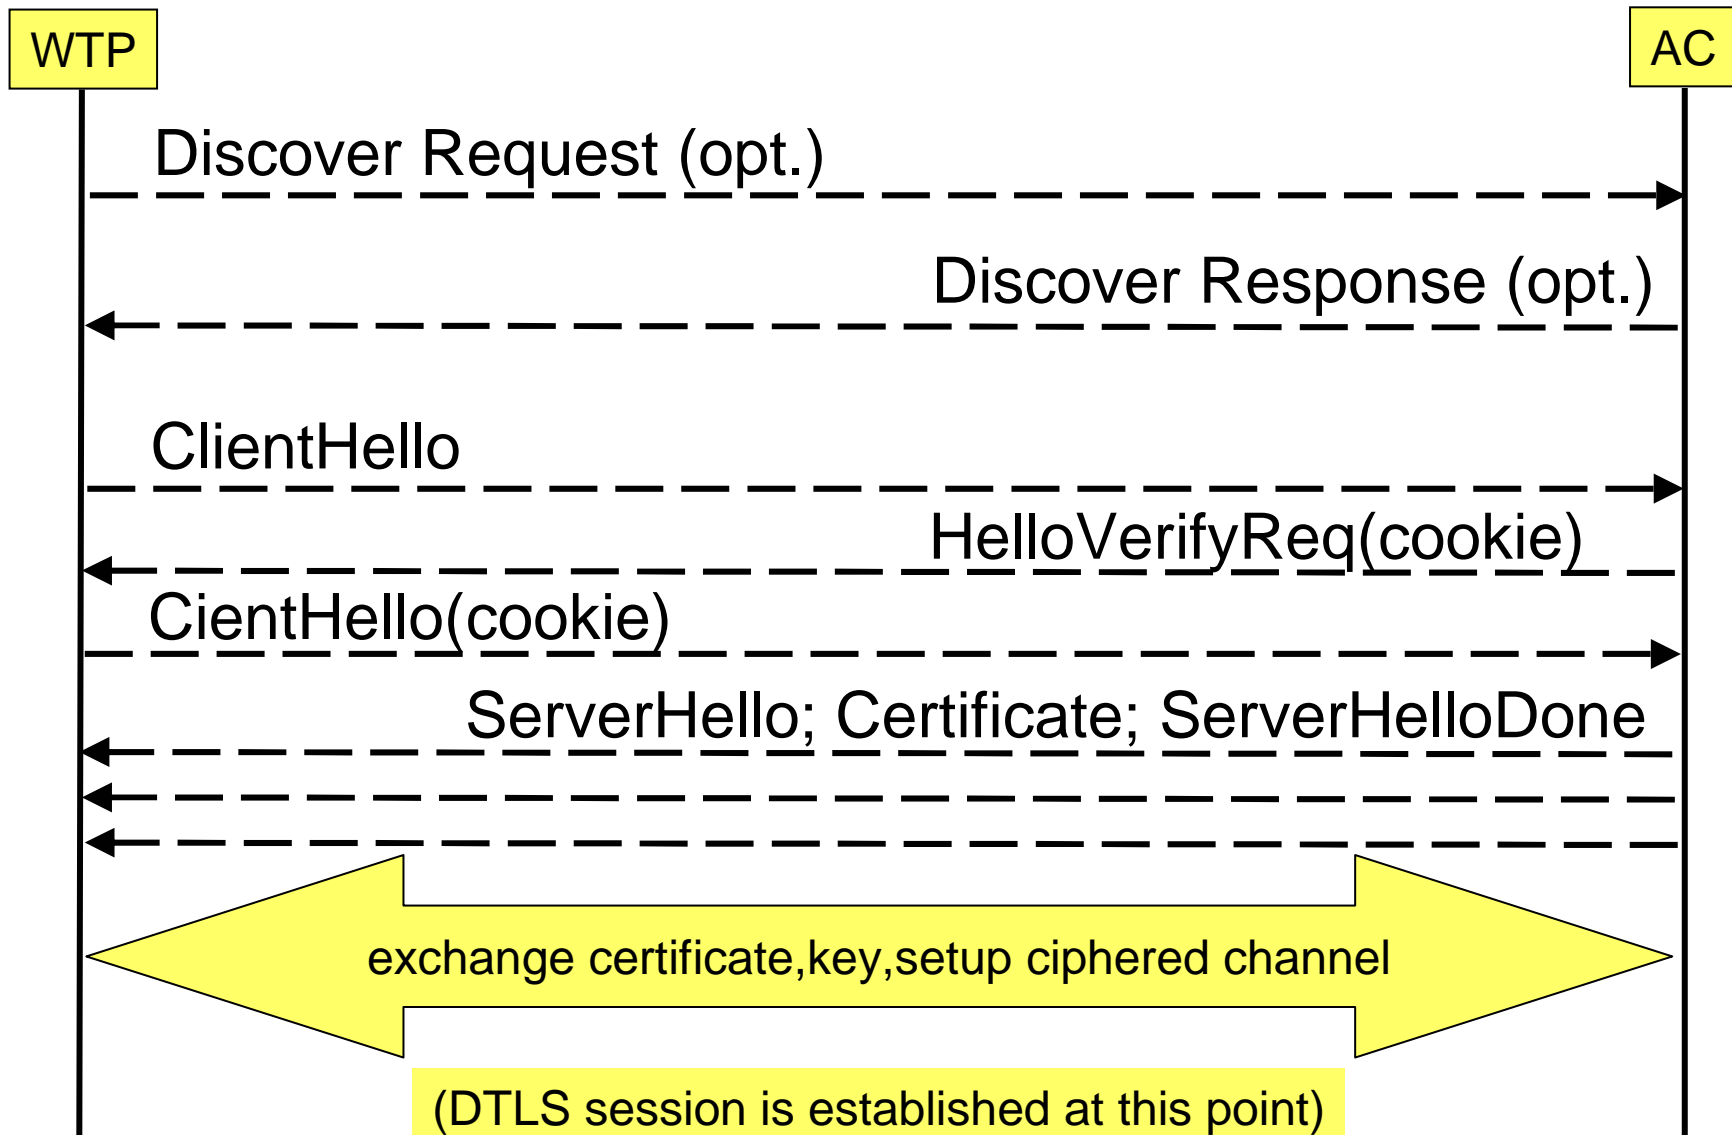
WTP

AC

Discover Request (opt.)

Discover Response (opt.)

ClientHello

HelloVerifyReq(cookie)

CientHello(cookie)

ServerHello; Certificate; ServerHelloDone

exchange certificate,key,setup ciphered channel

(DTLS session is established at this point)